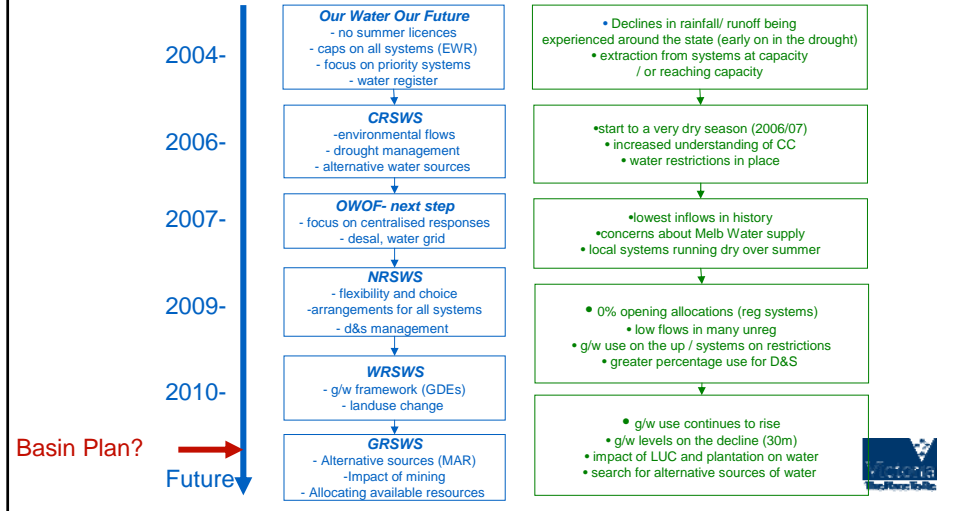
2004-

2006-

2007-

2009-

2010-

Basin Plan?

Future

Our Water Our Future
- no summer licences
- caps on all systems (EWR)
- focus on priority systems
- water register

CRSWS
-environmental flows
- drought management
- alternative water sources

OWOF- next step
- focus on centralised responses
- desal, water grid

NRSWS
- flexibility and choice
-arrangements for all systems
- d&s management

WRSWS
- g/w framework (GDEs)
- landuse change

GRSWS
- Alternative sources (MAR)
-Impact of mining
- Allocating available resources

• Declines in rainfall/ runoff being experienced around the state (early on in the drought)
• extraction from systems at capacity / or reaching capacity

•start to a very dry season (2006/07)
• increased understanding of CC
• water restrictions in place

•lowest inflows in history
•concerns about Melb Water supply
• local systems running dry over summer

• 0% opening allocations (reg systems)
• low flows in many unreg
• g/w use on the up / systems on restrictions
• greater percentage use for D&S

• g/w use continues to rise
• g/w levels on the decline (30m)
• impact of LUC and plantation on water
• search for alternative sources of water

Victoria
The Place To Be